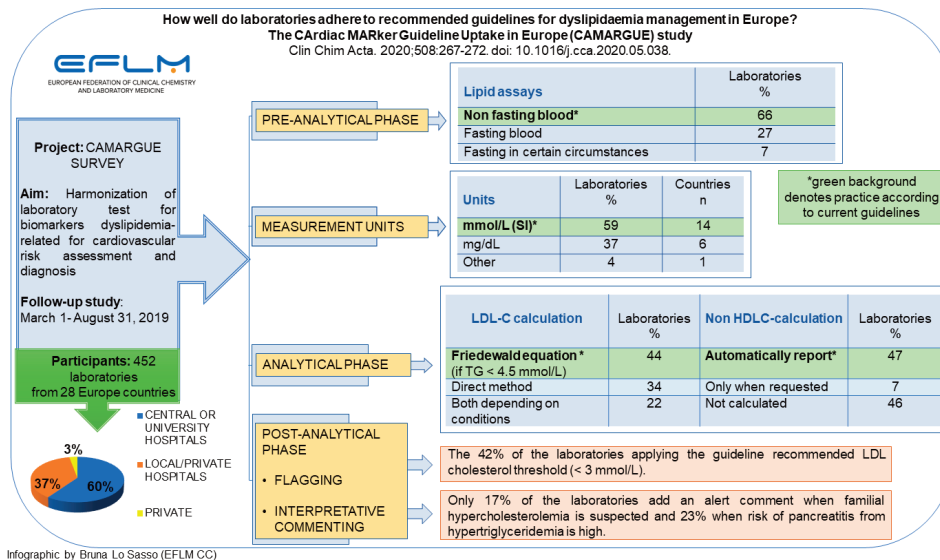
How well do laboratories adhere to recommended guidelines for dyslipidaemia management in Europe?
The CArdiac MARker Guideline Uptake in Europe (CAMARGUE) study
Clin Chim Acta. 2020;508:267-272. doi: 10.1016/j.cca.2020.05.038.

EFLM
EUROPEAN FEDERATION OF CLINICAL CHEMISTRY AND LABORATORY MEDICINE

Project: CAMARGUE SURVEY

Aim: Harmonization of laboratory test for biomarkers dyslipidemia-related for cardiovascular risk assessment and diagnosis

Follow-up study: March 1- August 31, 2019

Participants: 452 laboratories from 28 Europe countries

3%
37%
60%

CENTRAL OR UNIVERSITY HOSPITALS
LOCAL/PRIVATE HOSPITALS
PRIVATE

PRE-ANALYTICAL PHASE

| Lipid assays | Laboratories % |
|---|---|
| Non fasting blood* | 66 |
| Fasting blood | 27 |
| Fasting in certain circumstances | 7 |

MEASUREMENT UNITS

| Units | Laboratories % | Countries n |
|---|---|---|
| mmol/L (SI)* | 59 | 14 |
| mg/dL | 37 | 6 |
| Other | 4 | 1 |

*green background denotes practice according to current guidelines

ANALYTICAL PHASE

| LDL-C calculation | Laboratories % | Non HDLC-calculation | Laboratories % |
|---|---|---|---|
| Friedewald equation * (if TG < 4.5 mmol/L) | 44 | Automatically report* | 47 |
| Direct method | 34 | Only when requested | 7 |
| Both depending on conditions | 22 | Not calculated | 46 |

POST-ANALYTICAL PHASE
• FLAGGING
• INTERPRETATIVE COMMENTING

The 42% of the laboratories applying the guideline recommended LDL cholesterol threshold (< 3 mmol/L).

Only 17% of the laboratories add an alert comment when familial hypercholesterolemia is suspected and 23% when risk of pancreatitis from hypertriglyceridemia is high.

Infographic by Bruna Lo Sasso (EFLM CC)